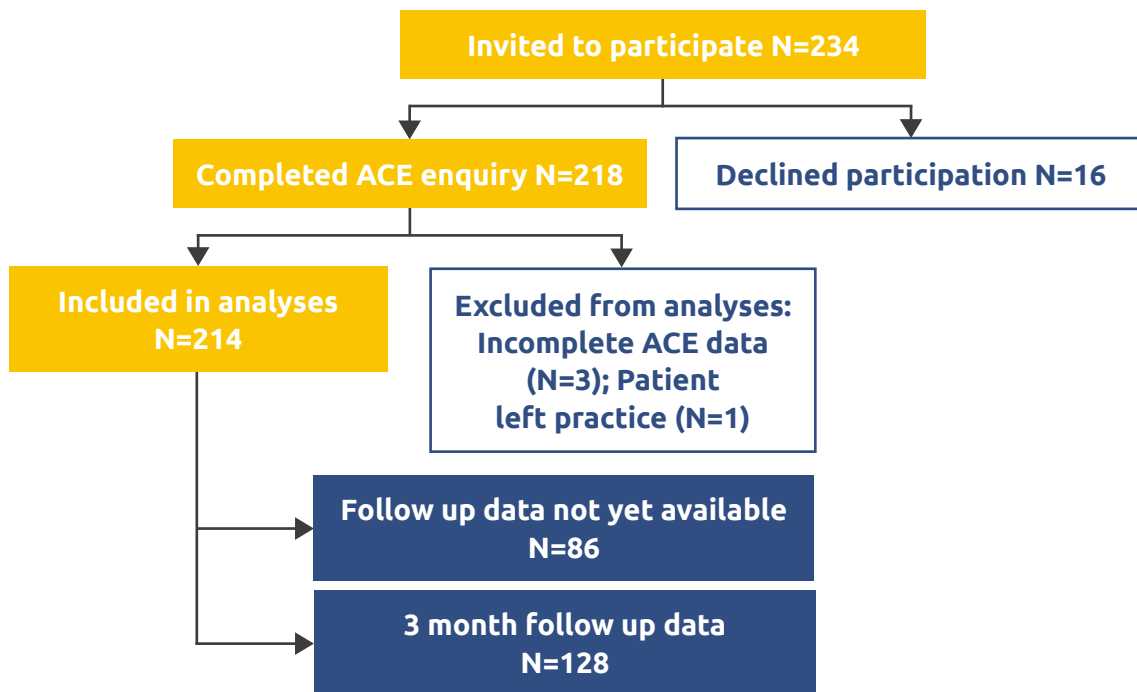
Invited to participate N=234

Completed ACE enquiry N=218

Declined participation N=16

Included in analyses N=214

Excluded from analyses: Incomplete ACE data (N=3); Patient left practice (N=1)

Follow up data not yet available N=86

3 month follow up data N=128